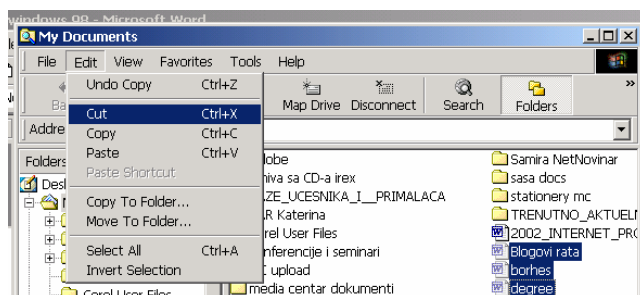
windows 98 - Microsoft Word
My Documents
File Edit View Favorites Tools Help
Undo Copy Ctrl+Z
Cut Ctrl+X
Copy Ctrl+C
Paste Ctrl+V
Paste Shortcut
Copy To Folder...
Move To Folder...
Select All Ctrl+A
Invert Selection
Ba
Map Drive Disconnect Search Folders
Addre
Folders
Desk
Corel User Files
lobe
niva sa CD-a irex
LAZE_UCESNIKA_I__PRIMALACA
AR Katerina
rel User Files
nferencije i seminari
upload
media centar dokumenti
Samira NetNovinar
sasa docs
stationery mc
TRENUTNO_AKTUELN
2002_INTERNET_PRO
Blogovi rata
borhes
degree